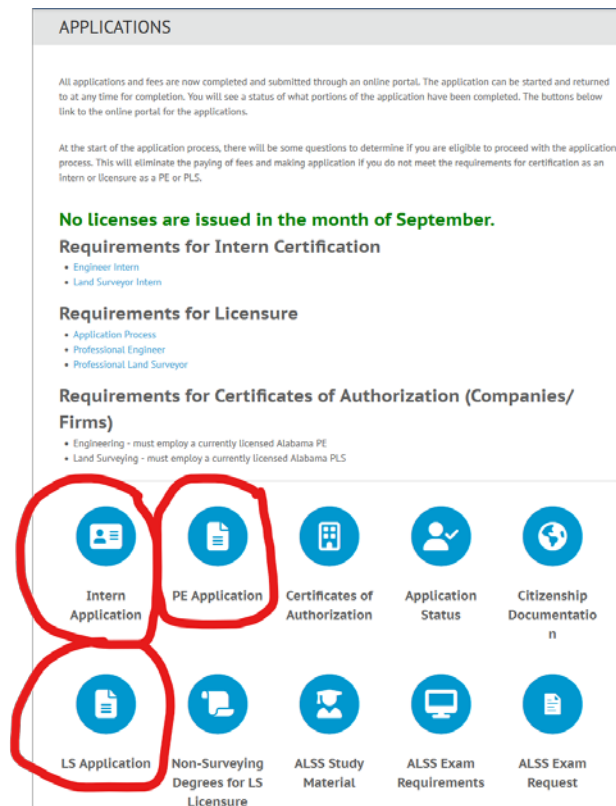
APPLICATIONS

All applications and fees are now completed and submitted through an online portal. The application can be started and returned to at any time for completion. You will see a status of what portions of the application have been completed. The buttons below link to the online portal for the applications.

At the start of the application process, there will be some questions to determine if you are eligible to proceed with the application process. This will eliminate the paying of fees and making application if you do not meet the requirements for certification as an Intern or licensure as a PE or PLS.

No licenses are issued in the month of September.

Requirements for Intern Certification

- Engineer Intern
- Land Surveyor Intern

Requirements for Licensure

- Application Process
- Professional Engineer
- Professional Land Surveyor

Requirements for Certificates of Authorization (Companies/ Firms)

- Engineering - must employ a currently licensed Alabama PE
- Land Surveying - must employ a currently licensed Alabama PLS

Intern Application

PE Application

Certificates of Authorization

Application Status

Citizenship Documentation

LS Application

Non-Surveying Degrees for LS Licensure

ALSS Study Material

ALSS Exam Requirements

ALSS Exam Request